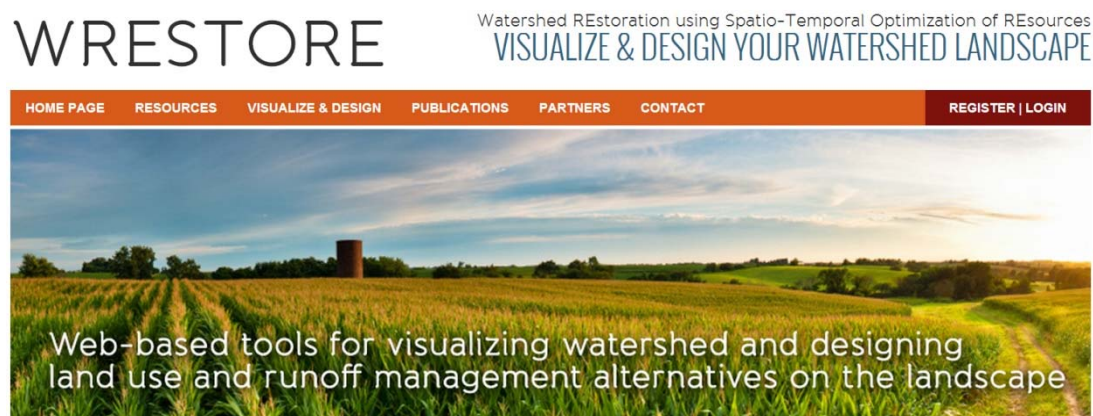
WRESTORE

Watershed REstoration using Spatio-Temporal Optimization of REsources
VISUALIZE & DESIGN YOUR WATERSHED LANDSCAPE

HOME PAGE RESOURCES VISUALIZE & DESIGN PUBLICATIONS PARTNERS CONTACT REGISTER | LOGIN

Web-based tools for visualizing watershed and designing land use and runoff management alternatives on the landscape